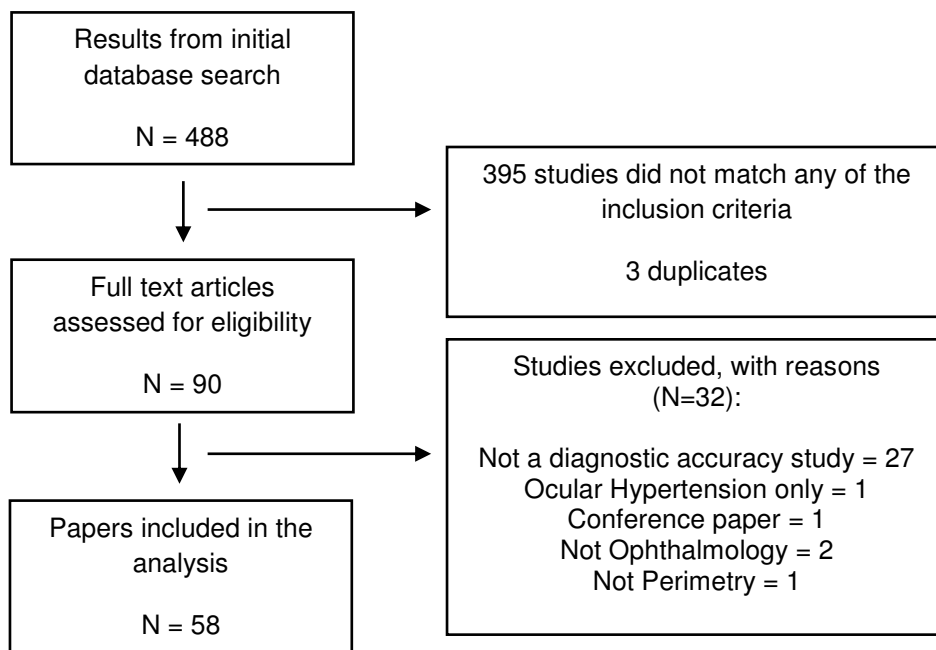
Results from initial database search

N = 488

395 studies did not match any of the inclusion criteria

3 duplicates

Full text articles assessed for eligibility

N = 90

Studies excluded, with reasons (N=32):

Not a diagnostic accuracy study = 27
Ocular Hypertension only = 1
Conference paper = 1
Not Ophthalmology = 2
Not Perimetry = 1

Papers included in the analysis

N = 58